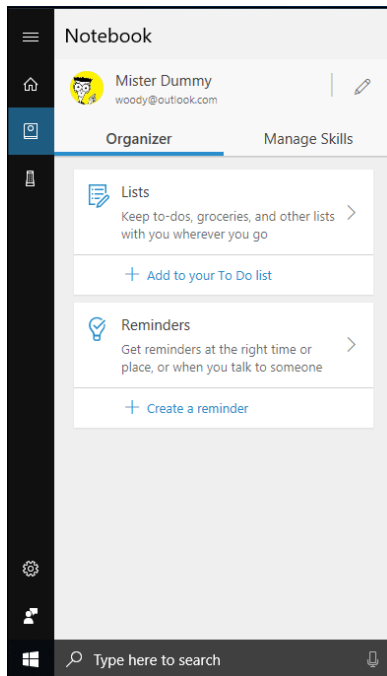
Notebook

Mister Dummy
woody@outlook.com

Organizer

Manage Skills

Lists
Keep to-dos, groceries, and other lists with you wherever you go

+ Add to your To Do list

Reminders
Get reminders at the right time or place, or when you talk to someone

+ Create a reminder

Type here to search